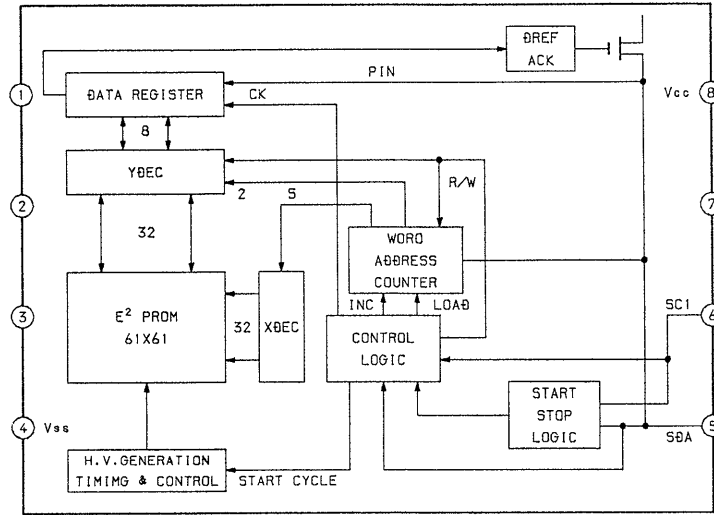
ÐREF ACK

PIN

1

ÐATA REGISTER

CK

Vcc 8

8

YÐEC

R/W

2

2

5

7

32

WORÐ ADDRESS COUNTER

INC

LOAÐ

3

$E^2$ PROM 61X61

32

XÐEC

CONTROL LOGIC

SC1

6

4 Vss

START STOP LOGIC

SÐA

5

H.V.GENERATION TIMIMG & CONTROL

START CYCLE